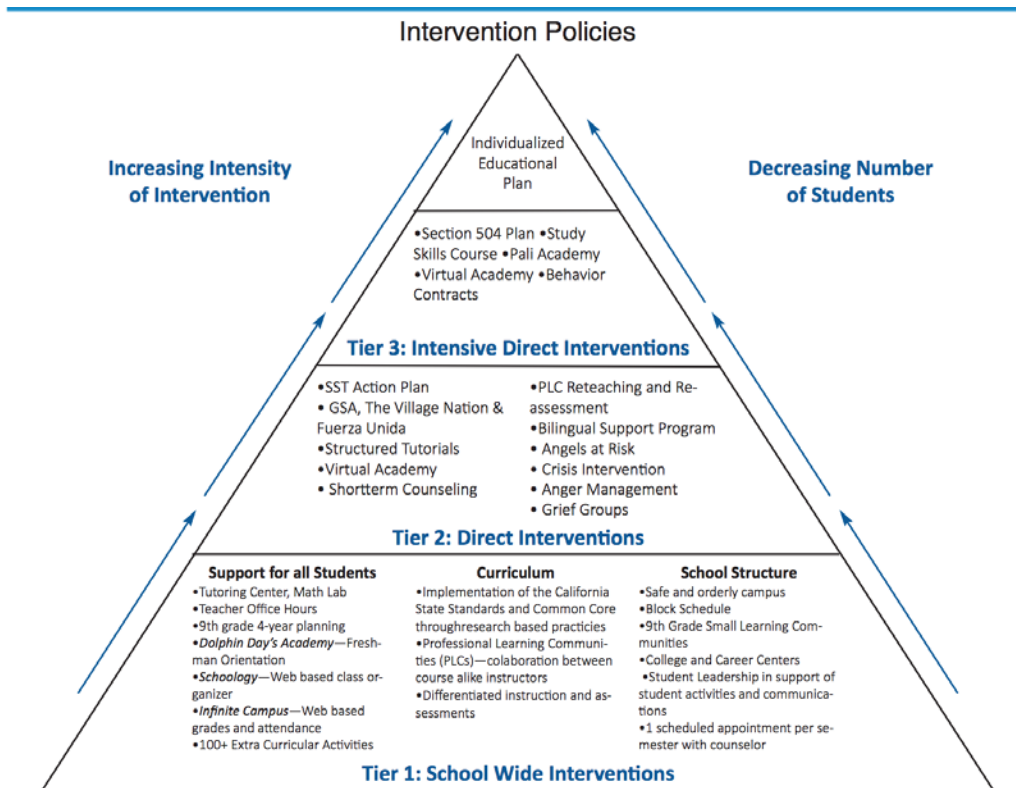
Intervention Policies

Increasing Intensity of Intervention

Decreasing Number of Students

Individualized Educational Plan

•Section 504 Plan •Study Skills Course •Pali Academy •Virtual Academy •Behavior Contracts

Tier 3: Intensive Direct Interventions

•SST Action Plan
• GSA, The Village Nation & Fuerza Unida
•Structured Tutorials
•Virtual Academy
• Shortterm Counseling

•PLC Reteaching and Reassessment
•Bilingual Support Program
• Angels at Risk
• Crisis Intervention
• Anger Management
• Grief Groups

Tier 2: Direct Interventions

Support for all Students
•Tutoring Center, Math Lab
•Teacher Office Hours
•9th grade 4-year planning
•Dolphin Day's Academy—Freshman Orientation
•Schoology—Web based class organizer
•Infinite Campus—Web based grades and attendance
•100+ Extra Curricular Activities

Curriculum
•Implementation of the California State Standards and Common Core throughresearch based practicies
•Professional Learning Communities (PLCs)—colaboration between course alike instructors
•Differentiated instruction and assessments

School Structure
•Safe and orderly campus
•Block Schedule
•9th Grade Small Learning Communities
•College and Career Centers
•Student Leadership in support of student activities and communications
•1 scheduled appointment per semester with counselor

Tier 1: School Wide Interventions